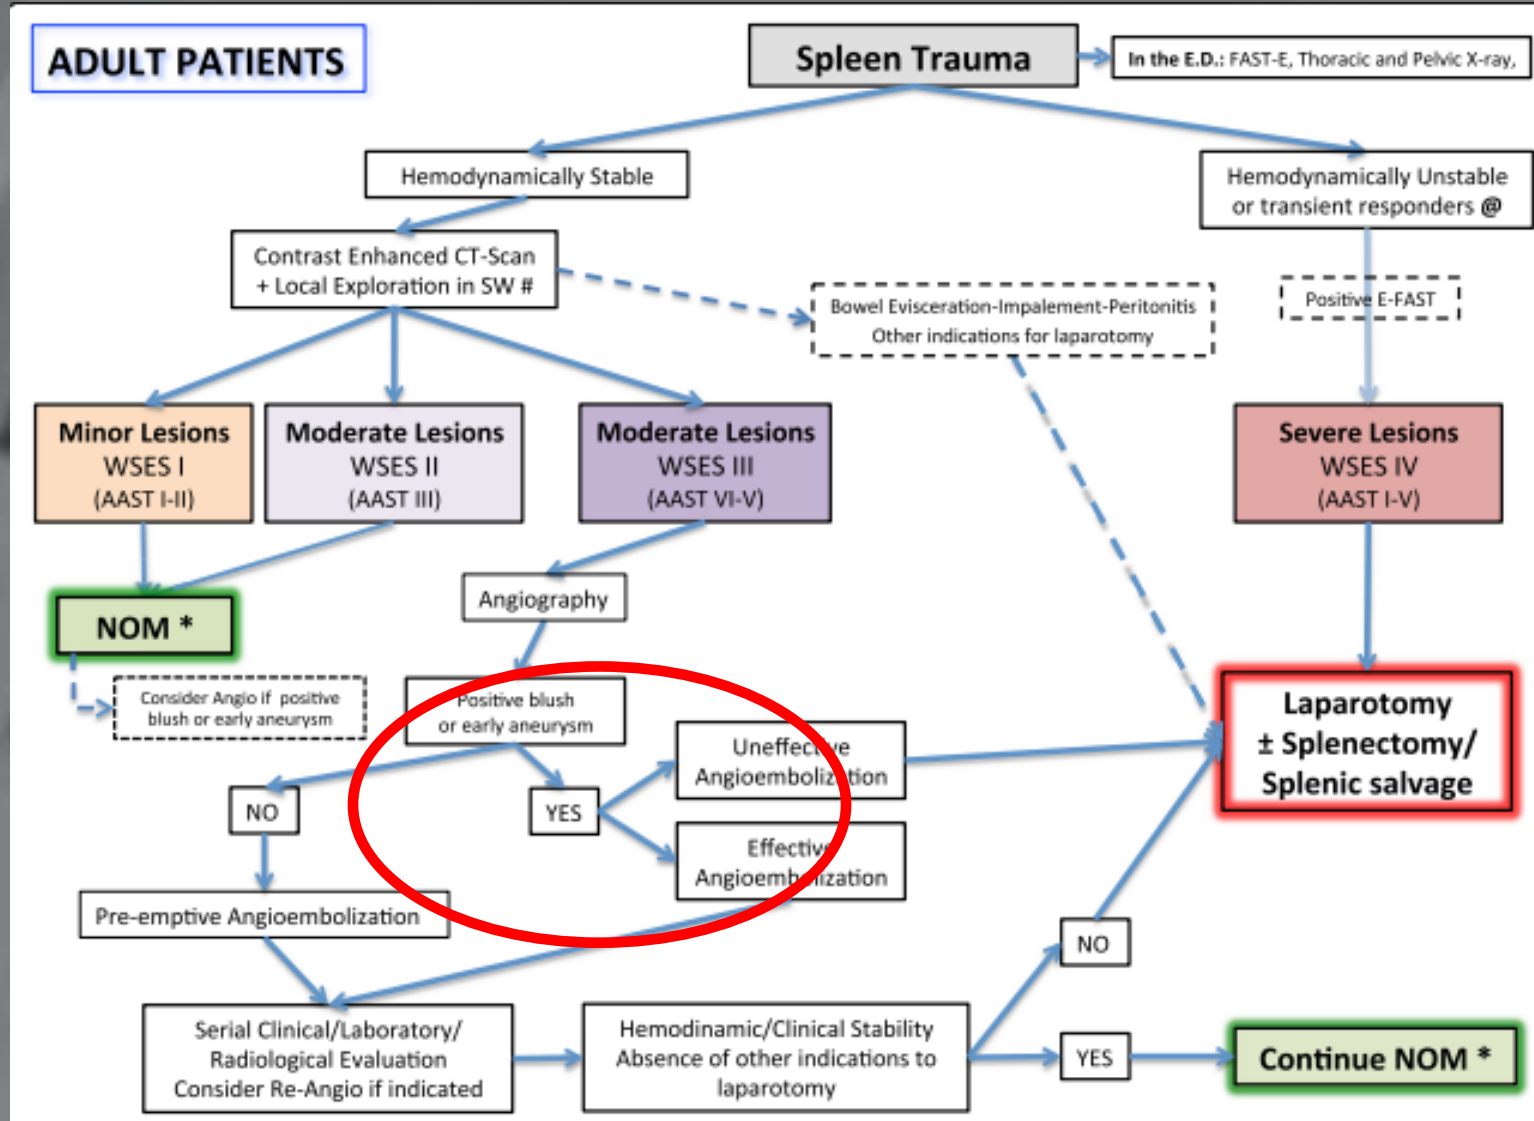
ADULT PATIENTS

Spleen Trauma

In the E.D.: FAST-E, Thoracic and Pelvic X-ray,

Hemodynamically Stable

Hemodynamically Unstable or transient responders @

Contrast Enhanced CT-Scan + Local Exploration in SW #

Bowel Evisceration-Impalement-Peritonitis Other indications for laparotomy

Positive E-FAST

Minor Lesions WSES I (AAST I-II)

Moderate Lesions WSES II (AAST III)

Moderate Lesions WSES III (AAST VI-V)

Severe Lesions WSES IV (AAST I-V)

NOM *

Angiography

Consider Angio if positive blush or early aneurysm

Positive blush or early aneurysm

Uneffective Angioembolization

Laparotomy ± Splenectomy/ Splenic salvage

NO

YES

Effective Angioembolization

Pre-emptive Angioembolization

NO

Serial Clinical/Laboratory/ Radiological Evaluation Consider Re-Angio if indicated

Hemodinamic/Clinical Stability Absence of other indications to laparotomy

YES

Continue NOM *